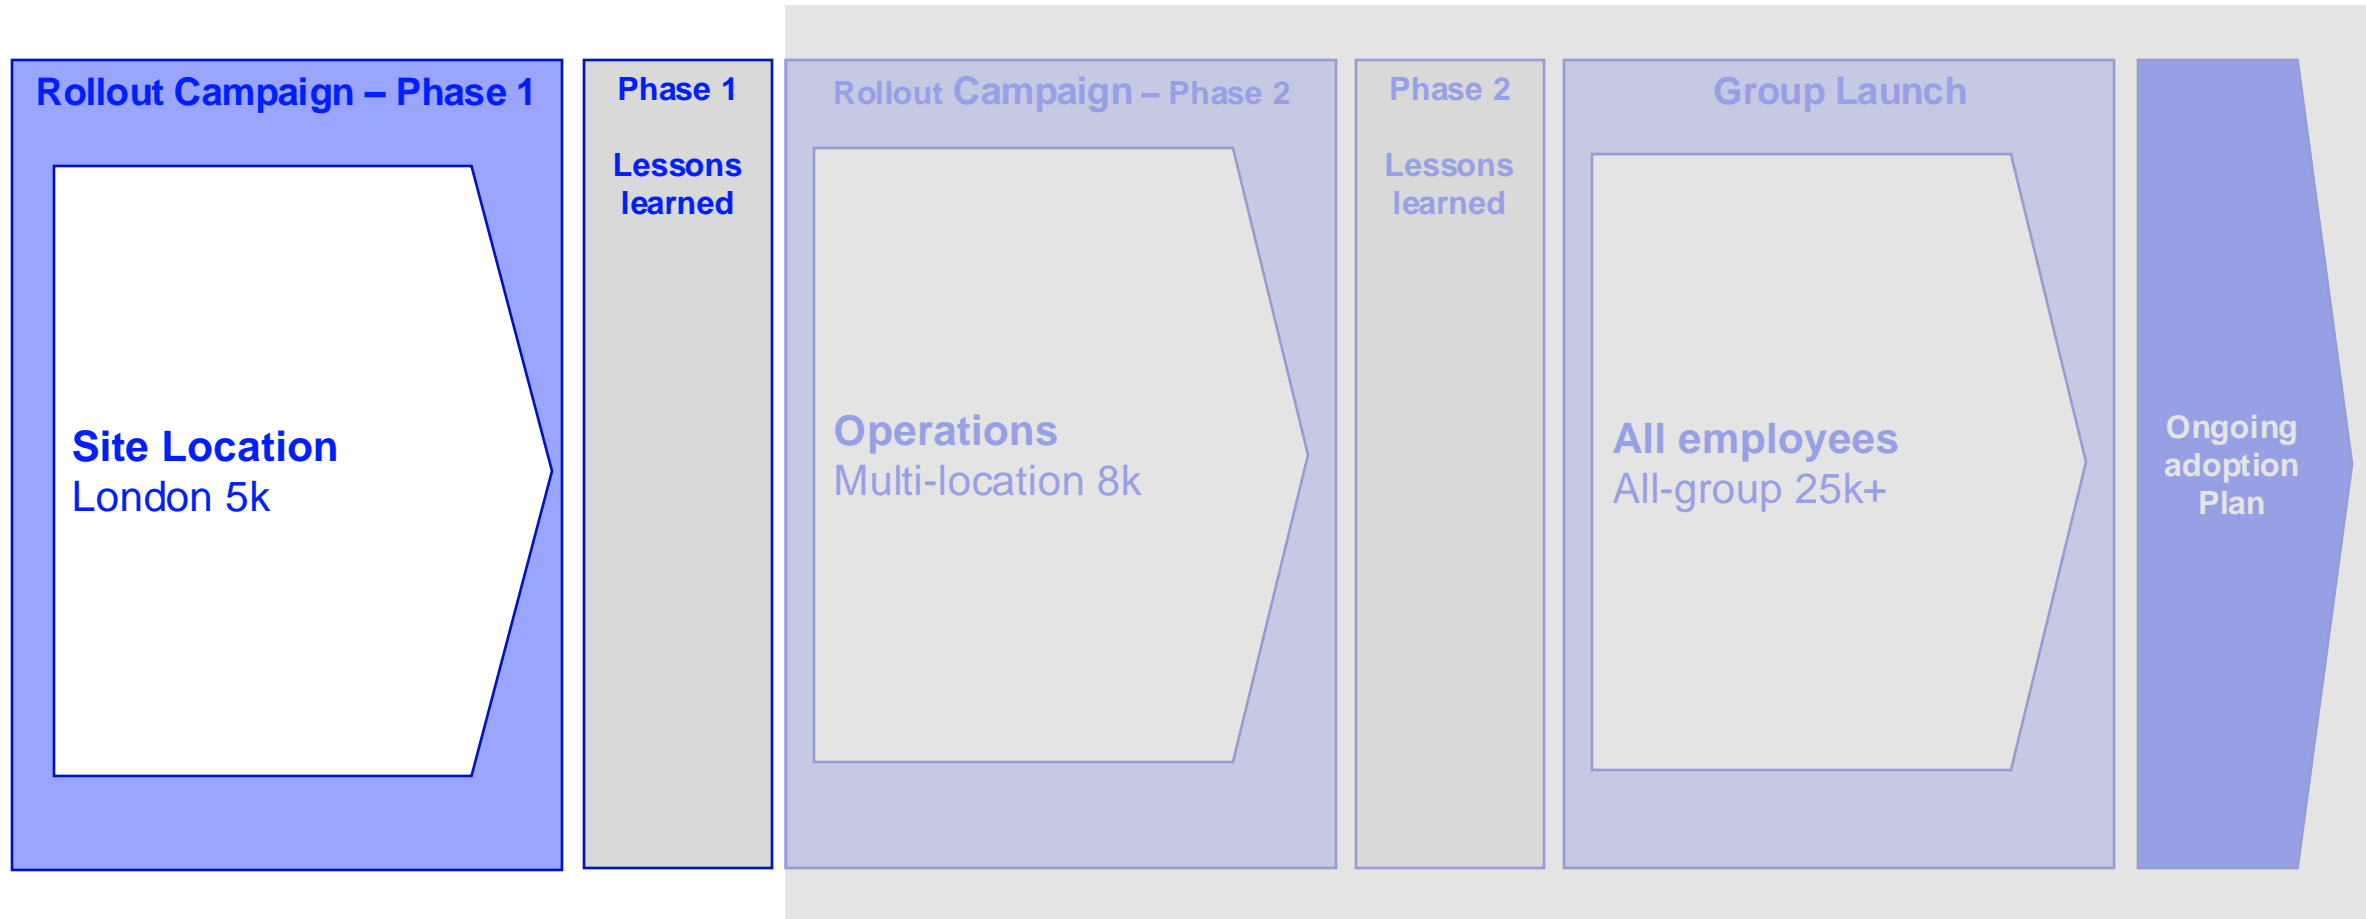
Rollout Campaign – Phase 1

Site Location
London 5k

Phase 1

Lessons learned

Rollout Campaign – Phase 2

Operations
Multi-location 8k

Phase 2

Lessons learned

Group Launch

All employees
All-group 25k+

Ongoing adoption Plan